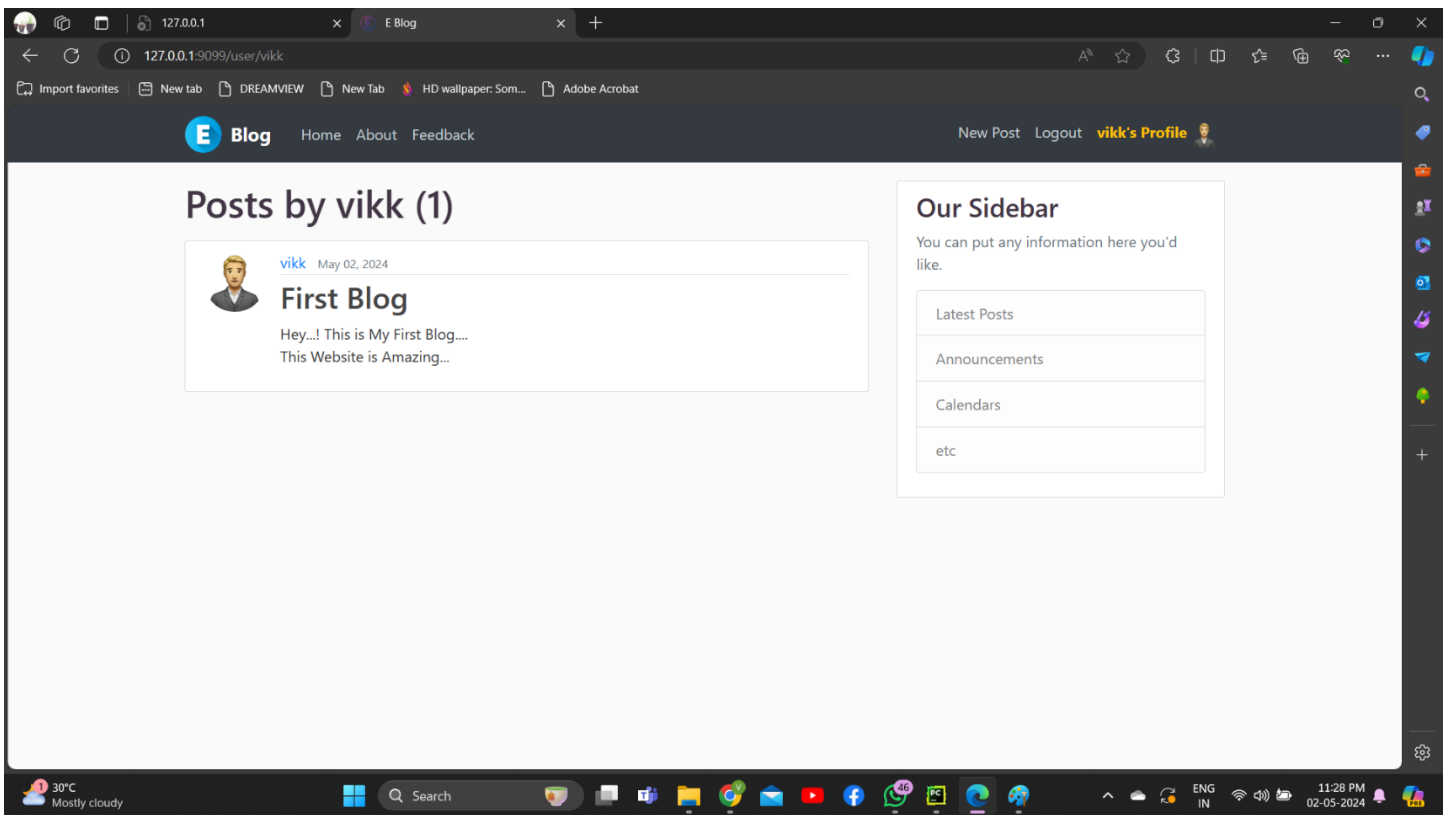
127.0.0.1
E Blog
127.0.0.1:9099/user/vikk
Import favorites New tab DREAMVIEW New Tab HD wallpaper: Som... Adobe Acrobat

E Blog Home About Feedback New Post Logout vikk's Profile

Posts by vikk (1)

vikk May 02, 2024
First Blog
Hey...! This is My First Blog....
This Website is Amazing...

Our Sidebar
You can put any information here you'd like.

Latest Posts
Announcements
Calendars
etc

30°C
Mostly cloudy
Search
46
ENG
IN
11:28 PM
02-05-2024